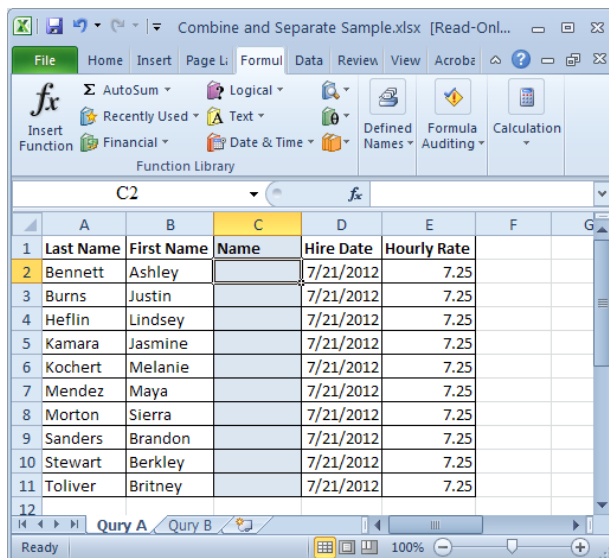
Combine and Separate Sample.xlsx [Read-Onl...

File Home Insert Page Li Formul Data Review View Acroba

Insert Function
Σ AutoSum ▾
Recently Used ▾
Financial ▾
Logical ▾
Text ▾
Date & Time ▾
Function Library
Defined Names ▾
Formula Auditing ▾
Calculation ▾

C2
$f_x$

| | A | B | C | D | E | F | G |
|---|---|---|---|---|---|---|---|
| 1 | Last Name | First Name | Name | Hire Date | Hourly Rate | | |
| 2 | Bennett | Ashley | | 7/21/2012 | 7.25 | | |
| 3 | Burns | Justin | | 7/21/2012 | 7.25 | | |
| 4 | Heflin | Lindsey | | 7/21/2012 | 7.25 | | |
| 5 | Kamara | Jasmine | | 7/21/2012 | 7.25 | | |
| 6 | Kochert | Melanie | | 7/21/2012 | 7.25 | | |
| 7 | Mendez | Maya | | 7/21/2012 | 7.25 | | |
| 8 | Morton | Sierra | | 7/21/2012 | 7.25 | | |
| 9 | Sanders | Brandon | | 7/21/2012 | 7.25 | | |
| 10 | Stewart | Berkley | | 7/21/2012 | 7.25 | | |
| 11 | Toliver | Britney | | 7/21/2012 | 7.25 | | |
| 12 | | | | | | | |

Qury A Qury B

Ready 100%